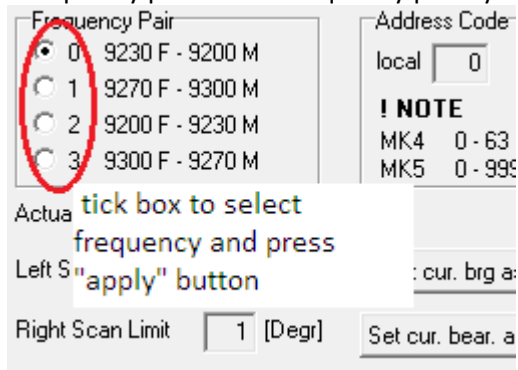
Frequency Pair
0 9230 F - 9200 M
1 9270 F - 9300 M
2 9200 F - 9230 M
3 9300 F - 9270 M

Address Code
local 0

! NOTE
MK4 0 - 63
MK5 0 - 999

Actua

tick box to select frequency and press "apply" button

Left S

cur. brg a

Right Scan Limit 1 [Degr]

Set cur. bear. a